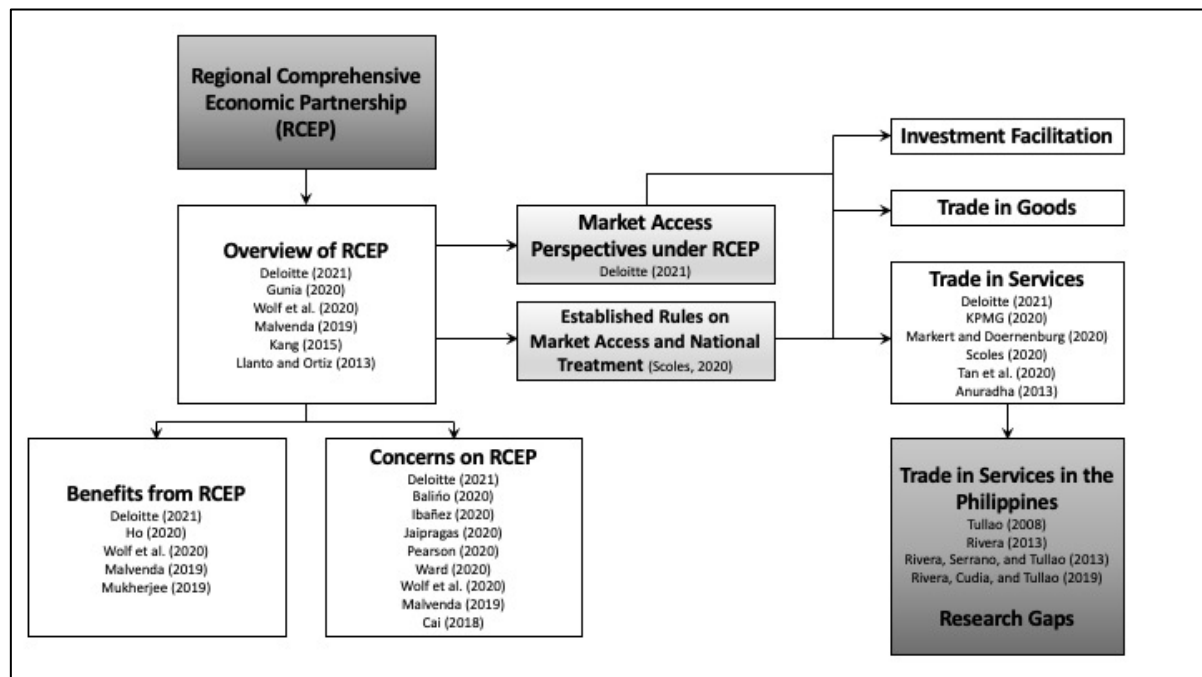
Regional Comprehensive Economic Partnership (RCEP)

Overview of RCEP
Deloitte (2021)
Gunia (2020)
Wolf et al. (2020)
Malvenda (2019)
Kang (2015)
Llanto and Ortiz (2013)

Market Access Perspectives under RCEP
Deloitte (2021)

Established Rules on Market Access and National Treatment (Scoles, 2020)

Investment Facilitation

Trade in Goods

Trade in Services
Deloitte (2021)
KPMG (2020)
Markert and Doernenburg (2020)
Scoles (2020)
Tan et al. (2020)
Anuradha (2013)

Benefits from RCEP
Deloitte (2021)
Ho (2020)
Wolf et al. (2020)
Malvenda (2019)
Mukherjee (2019)

Concerns on RCEP
Deloitte (2021)
Baliño (2020)
Ibañez (2020)
Jaipragas (2020)
Pearson (2020)
Ward (2020)
Wolf et al. (2020)
Malvenda (2019)
Cai (2018)

Trade in Services in the Philippines
Tullao (2008)
Rivera (2013)
Rivera, Serrano, and Tullao (2013)
Rivera, Cudia, and Tullao (2019)

Research Gaps